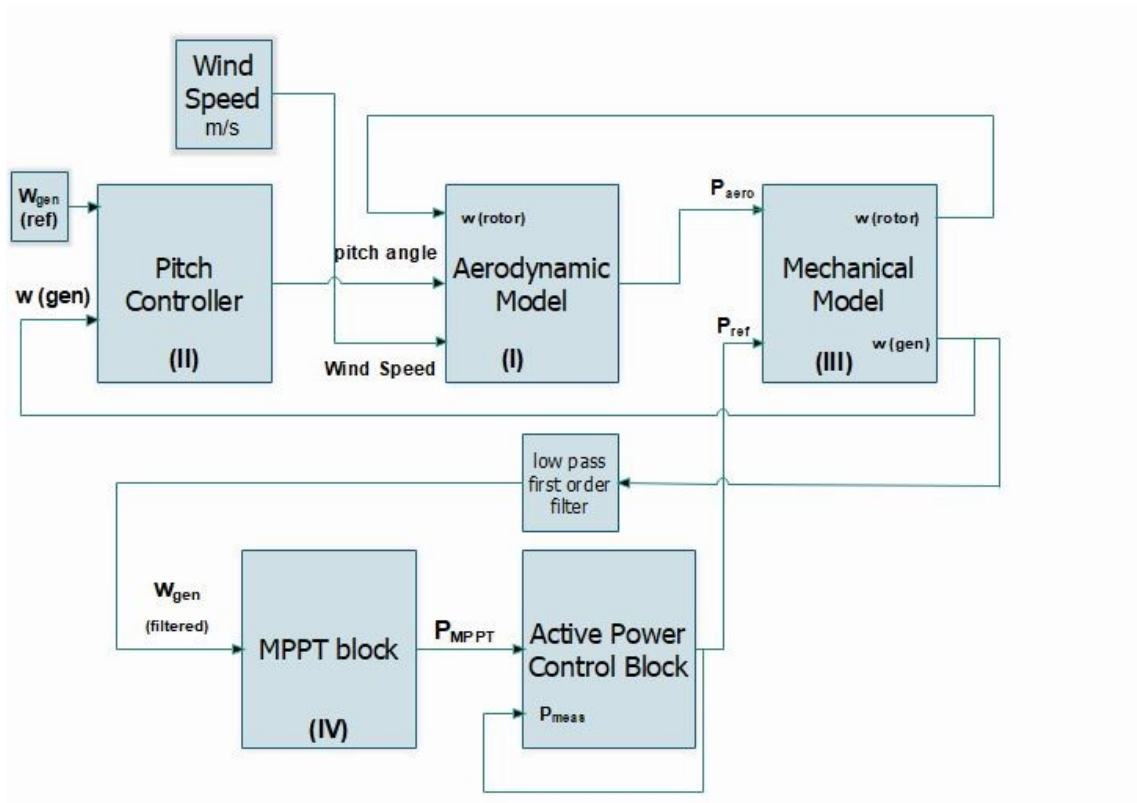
Wind Speed m/s

$W_{gen}$ (ref)

w (gen)

Pitch Controller

(II)

pitch angle

Wind Speed

w (rotor)

Aerodynamic Model

(I)

$P_{aero}$

w (rotor)

Mechanical Model

$P_{ref}$

w (gen)

(III)

low pass first order filter

$W_{gen}$ (filtered)

MPPT block

(IV)

$P_{MPPT}$

Active Power Control Block

$P_{meas}$